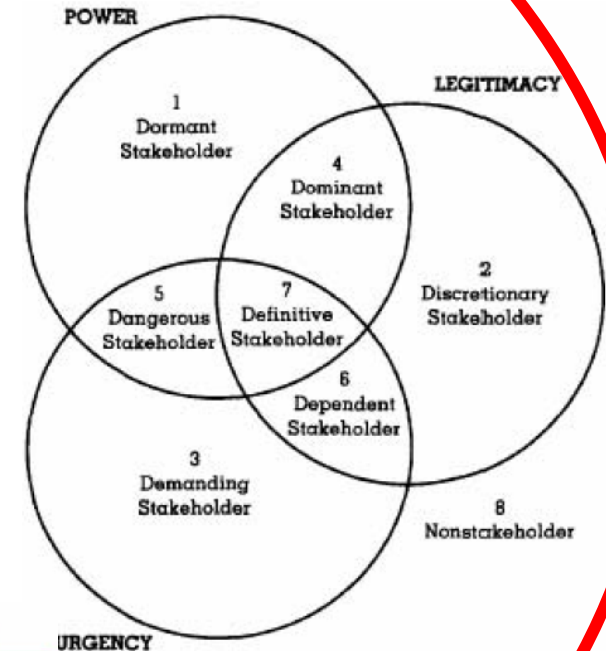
POWER

LEGITIMACY

1
Dormant
Stakeholder

4
Dominant
Stakeholder

2
Discretionary
Stakeholder

5
Dangerous
Stakeholder

7
Definitive
Stakeholder

6
Dependent
Stakeholder

3
Demanding
Stakeholder

8
Nonstakeholder

URGENCY